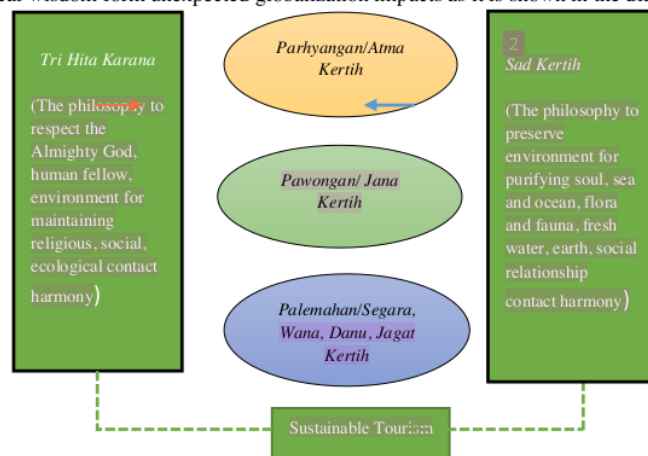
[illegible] wisdom could unexpected globalization impacts as it is shown in the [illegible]

Tri Hita Karana

(The philosophy to respect the Almighty God, human fellow, environment for maintaining religious, social, ecological contact harmony)

Parhyangan/Atma Kertih

Pawongan/ Jana Kertih

Palemahan/Segara, Wana, Danu, Jagat Kertih

2

Sad Kertih

(The philosophy to preserve environment for purifying soul, sea and ocean, flora and fauna, fresh water, earth, social relationship contact harmony)

Sustainable Tourism